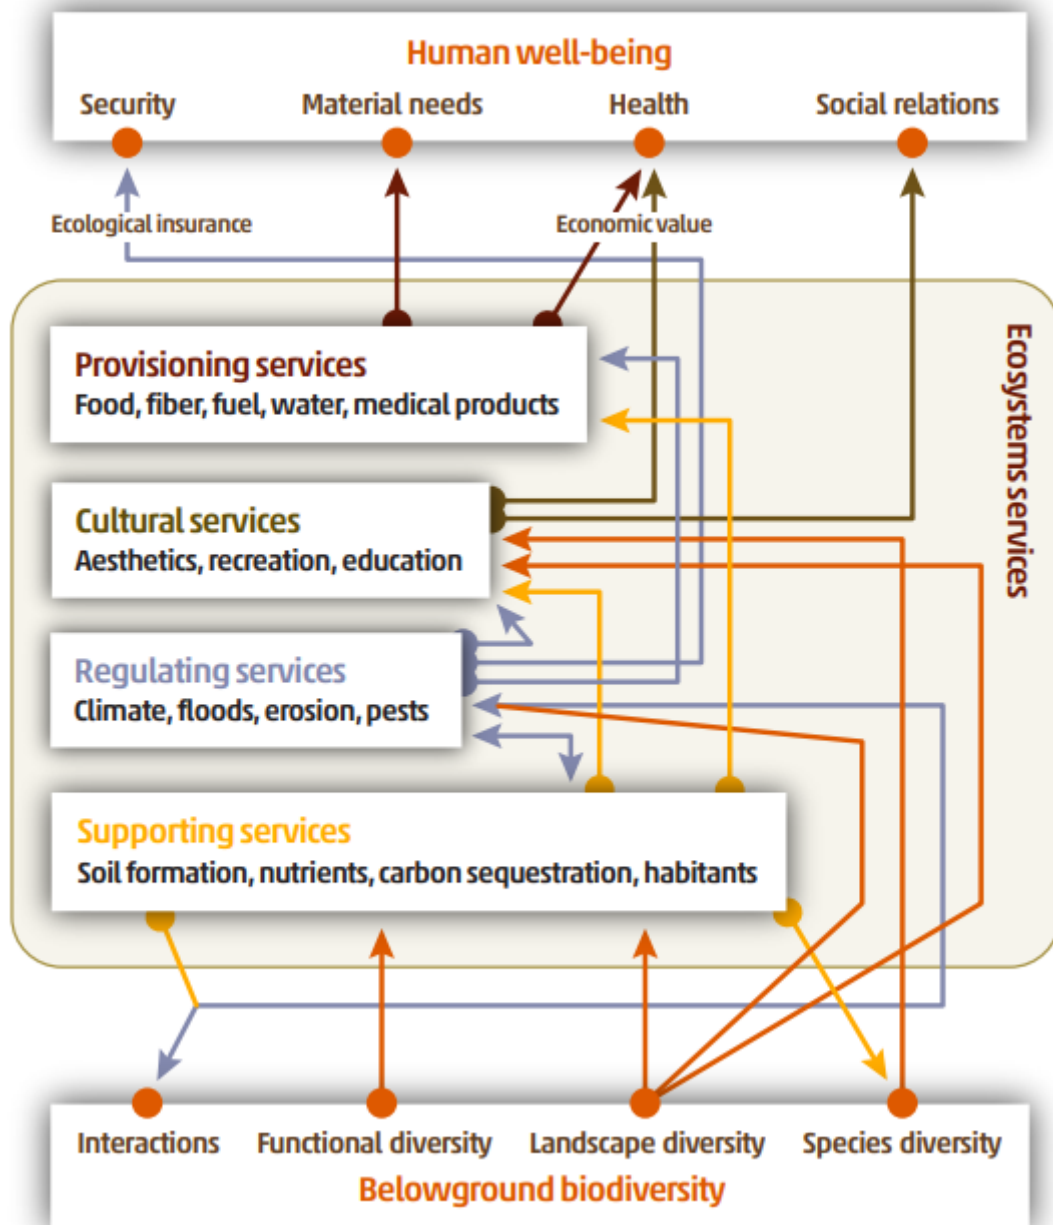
Human well-being

Security
Material needs
Health
Social relations

Ecological insurance
Economic value

Ecosystems services

Provisioning services
Food, fiber, fuel, water, medical products

Cultural services
Aesthetics, recreation, education

Regulating services
Climate, floods, erosion, pests

Supporting services
Soil formation, nutrients, carbon sequestration, habitants

Interactions
Functional diversity
Landscape diversity
Species diversity

Belowground biodiversity